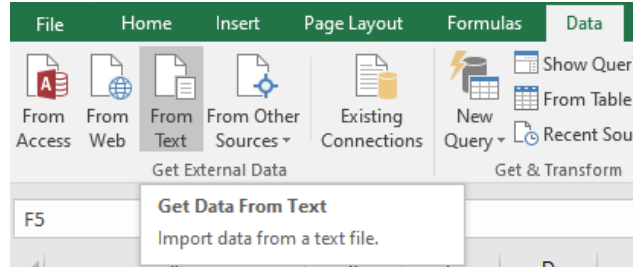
File Home Insert Page Layout Formulas Data

From Access
From Web
From Text
From Other Sources
Existing Connections
Get External Data

New Query
Show Quer
From Table
Recent Sou
Get & Transform

F5

Get Data From Text
Import data from a text file.